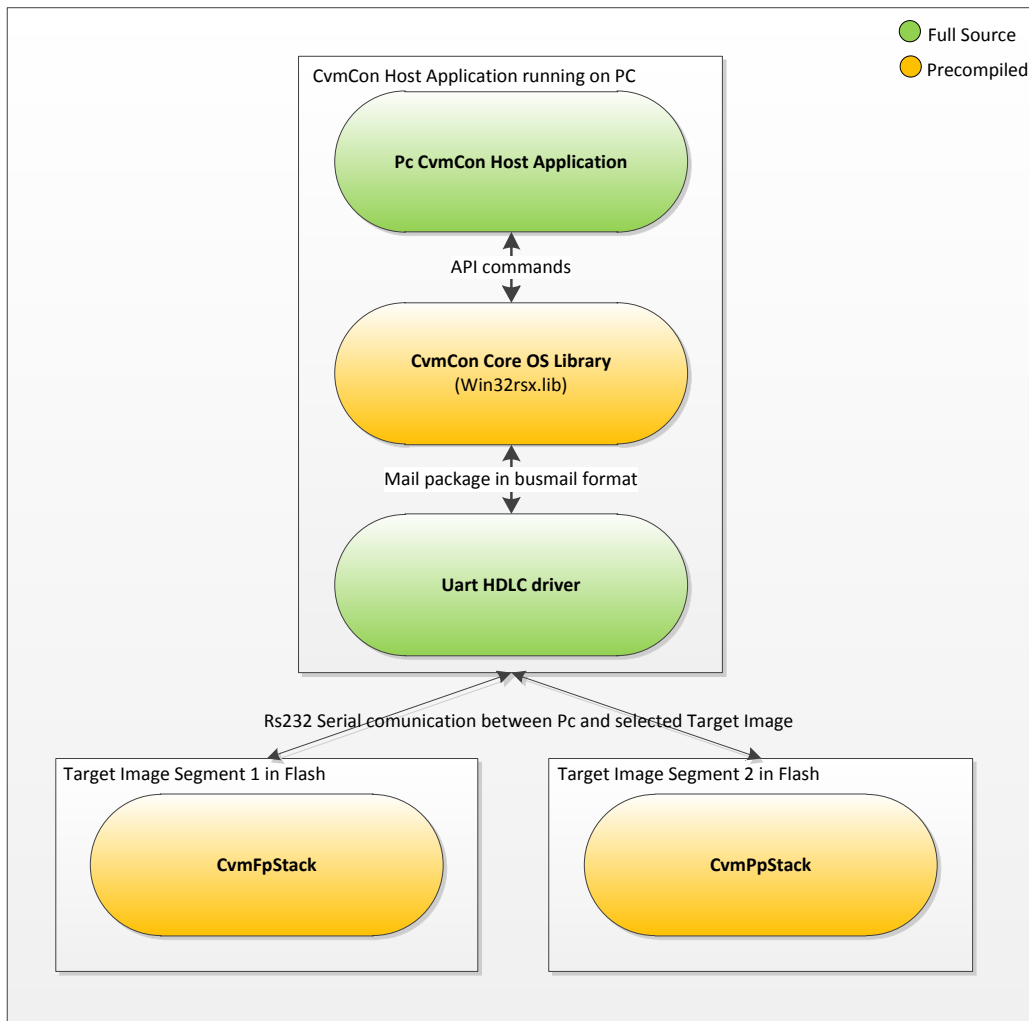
Full Source

Precompiled

CvmCon Host Application running on PC

Pc CvmCon Host Application

API commands

CvmCon Core OS Library
(Win32rsx.lib)

Mail package in busmail format

Uart HDLC driver

Rs232 Serial comunication between Pc and selected Target Image

Target Image Segment 1 in Flash

CvmFpStack

Target Image Segment 2 in Flash

CvmPpStack